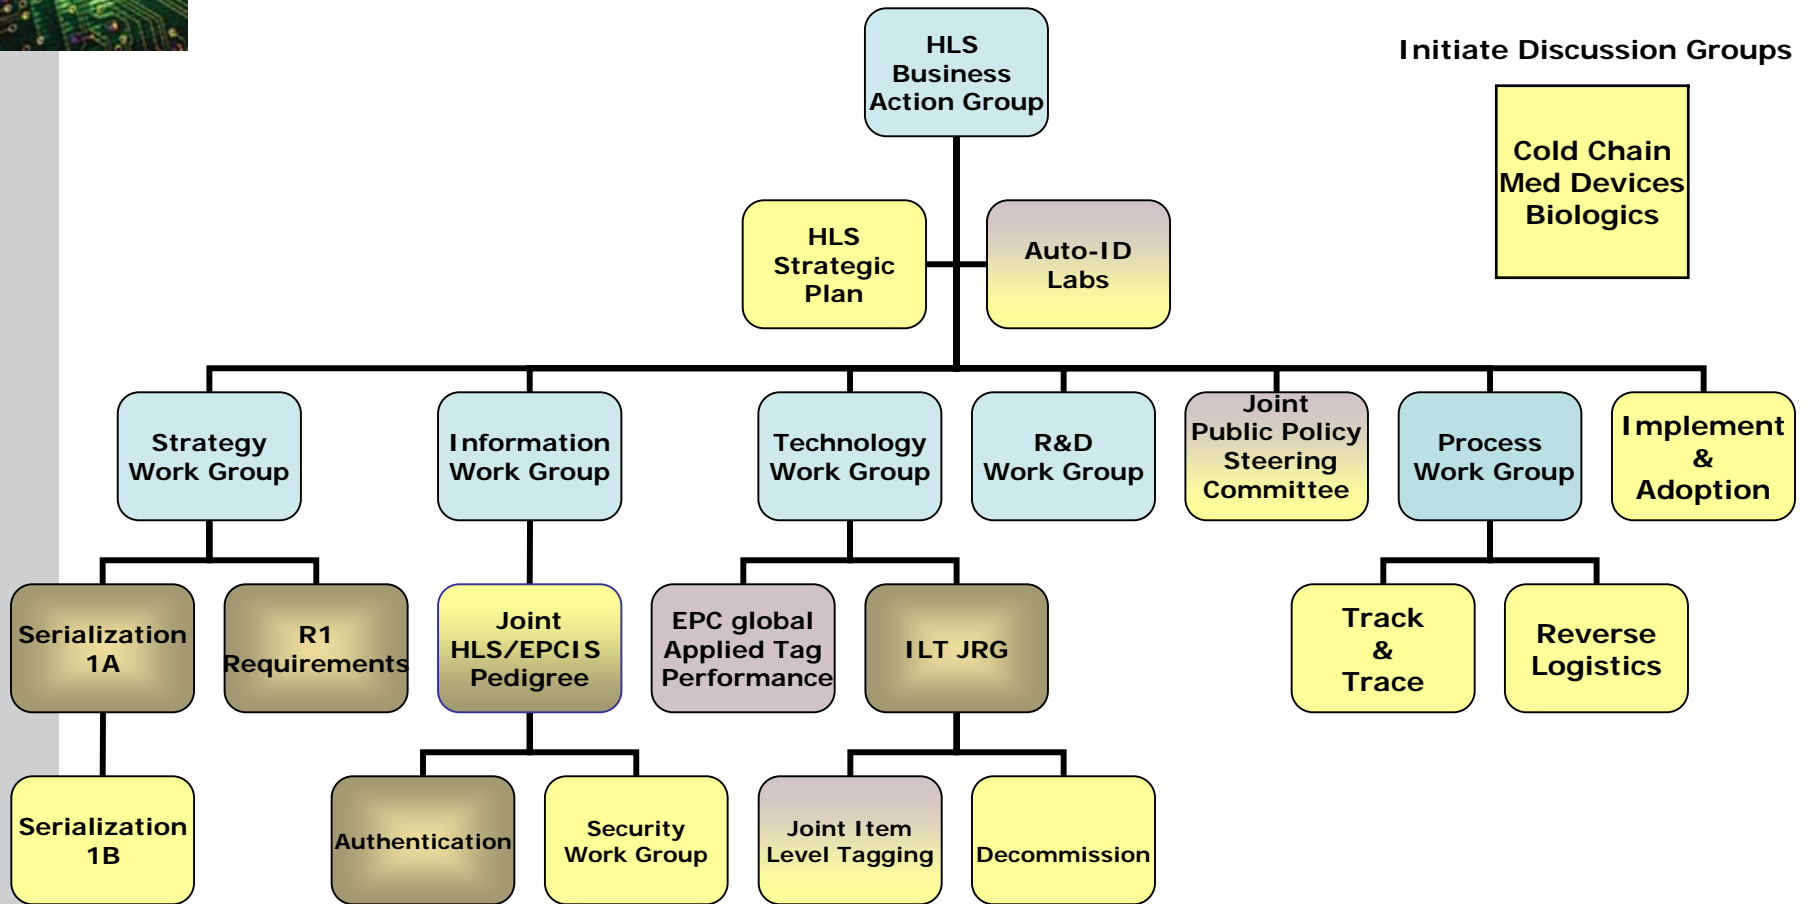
HLS Business Action Group

Initiate Discussion Groups

Cold Chain Med Devices Biologics

HLS Strategic Plan

Auto-ID Labs

Strategy Work Group

Information Work Group

Technology Work Group

R&D Work Group

Joint Public Policy Steering Committee

Process Work Group

Implement & Adoption

Serialization 1A

R1 Requirements

Joint HLS/EPCIS Pedigree

EPC global Applied Tag Performance

ILT JRG

Track & Trace

Reverse Logistics

Serialization 1B

Authentication

Security Work Group

Joint Item Level Tagging

Decommission